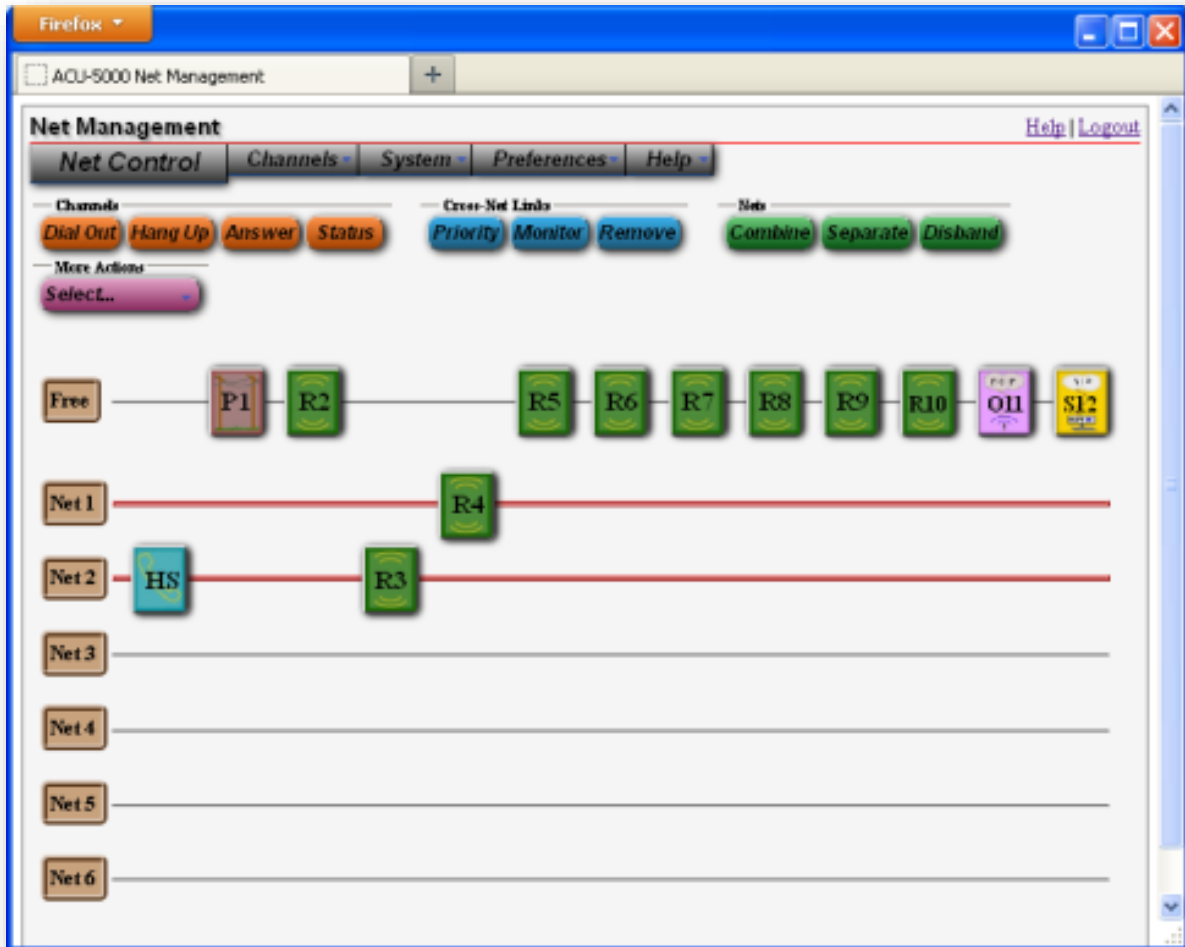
Firefox

ACU-5000 Net Management +

Net Management

Help | Logout

Net Control Channels System Preferences Help

Channels
Dial Out Hang Up Answer Status

Cross-Net Links
Priority Monitor Remove

Nets
Combine Separate Disband

More Actions
Select...

Free P1 R2 R5 R6 R7 R8 R9 R10 O11 S12

Net 1 R4

Net 2 HS R3

Net 3

Net 4

Net 5

Net 6